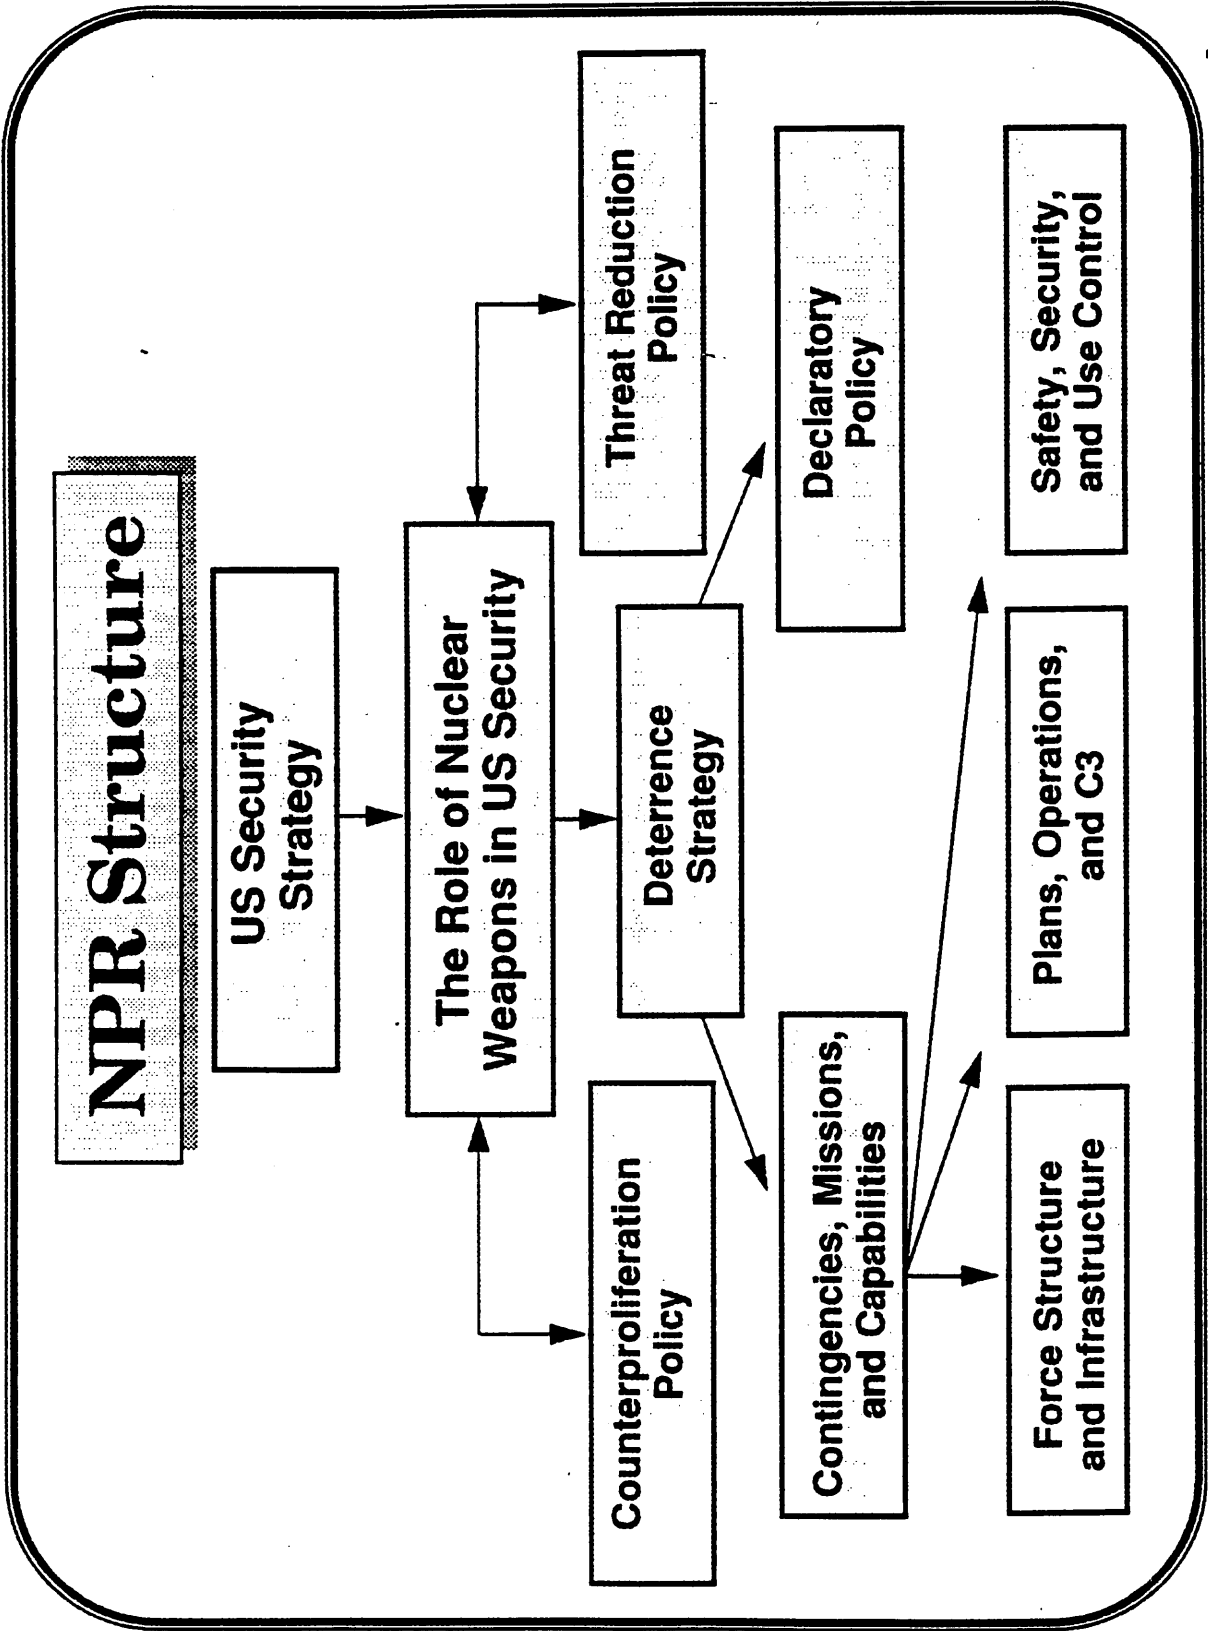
NPR Structure

US Security Strategy

The Role of Nuclear Weapons in US Security

Threat Reduction Policy

Counterproliferation Policy

Deterrence Strategy

Declaratory Policy

Contingencies, Missions, and Capabilities

Force Structure and Infrastructure

Plans, Operations, and C3

Safety, Security, and Use Control